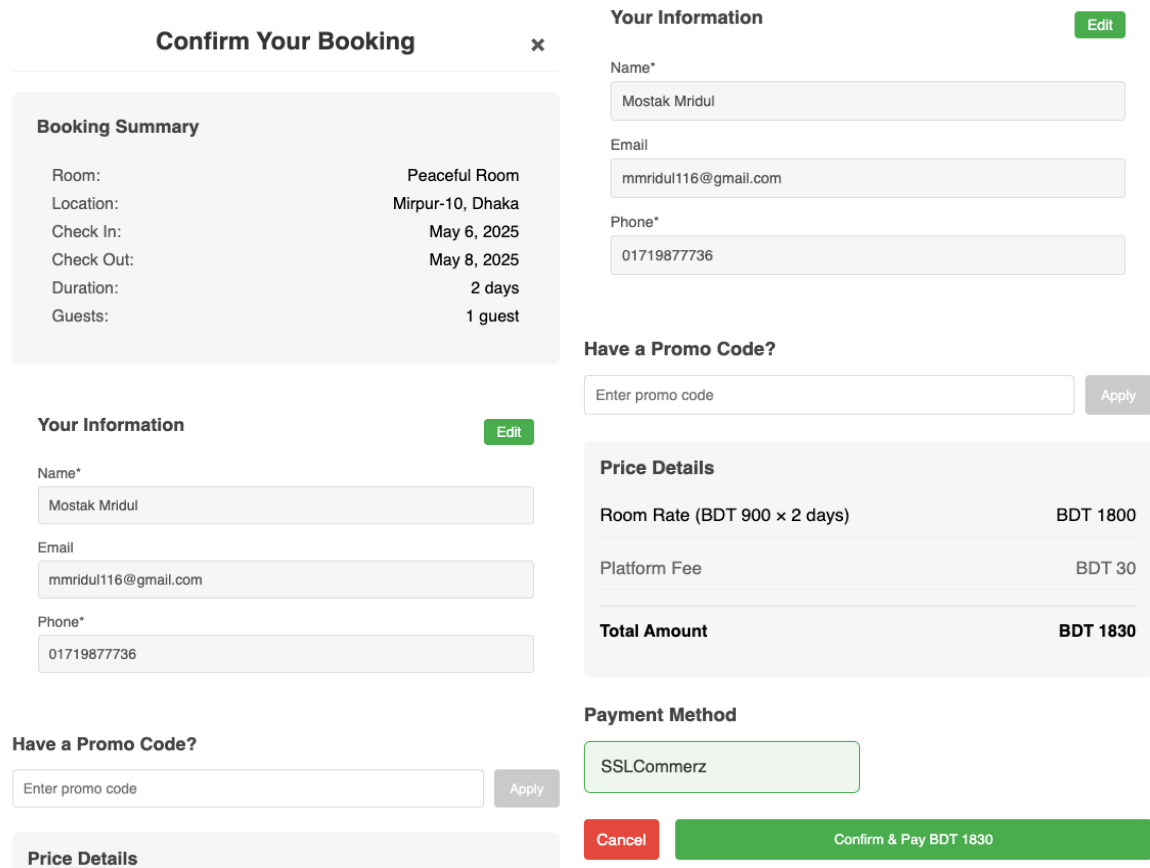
Confirm Your Booking ×

Booking Summary

| Room: | Peaceful Room |
|---|---|
| Location: | Mirpur-10, Dhaka |
| Check In: | May 6, 2025 |
| Check Out: | May 8, 2025 |
| Duration: | 2 days |
| Guests: | 1 guest |

Your Information Edit

Name*
Mostak Mridul

Email
mmridul116@gmail.com

Phone*
01719877736

Have a Promo Code?
Enter promo code Apply

Price Details

Your Information Edit

Name*
Mostak Mridul

Email
mmridul116@gmail.com

Phone*
01719877736

Have a Promo Code?
Enter promo code Apply

Price Details

| Room Rate (BDT 900 × 2 days) | BDT 1800 |
|---|---|
| Platform Fee | BDT 30 |
| Total Amount | BDT 1830 |

Payment Method
SSLCommerz

Cancel Confirm & Pay BDT 1830